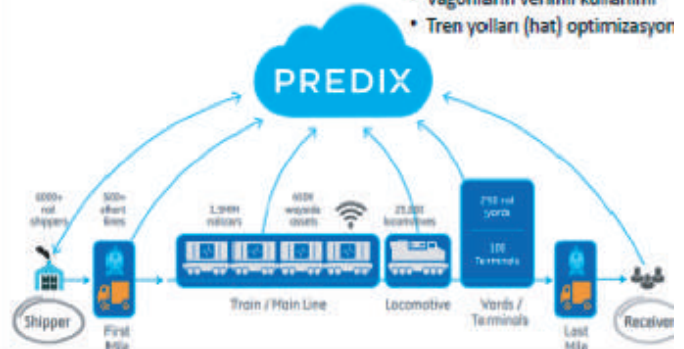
Vagonların verimli kullanımı
• Tren yolları (hat) optimizasyon

PREDIX

6000+ rail shippers

500+ short lines

1.5MM railcars

60K wayside assets

25,000 locomotives

250 rail yards

100 Terminals

Shipper

First Mile

Train / Main Line

Locomotive

Yards / Terminals

Last Mile

Receiver